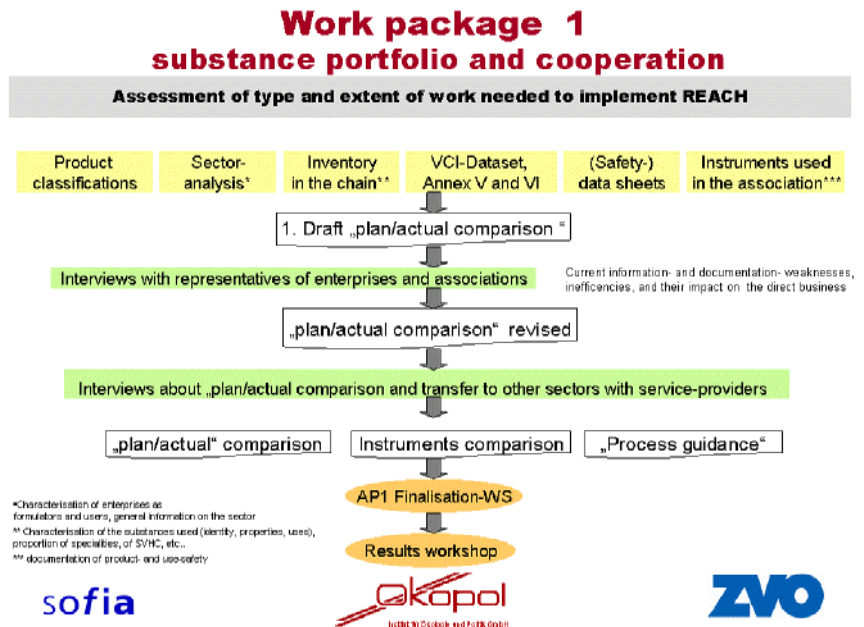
Work package 1
substance portfolio and cooperation

Assessment of type and extent of work needed to implement REACH

Product classifications

Sector-analysis*

Inventory in the chain**

VCI-Dataset, Annex V and VI

(Safety-) data sheets

Instruments used in the association***

1. Draft „plan/actual comparison “

Interviews with representatives of enterprises and associations

Current information- and documentation- weaknesses, inefficencies, and their impact on the direct business

„plan/actual comparison“ revised

Interviews about „plan/actual comparison and transfer to other sectors with service-providers

„plan/actual“ comparison

Instruments comparison

„Process guidance“

AP1 Finalisation-WS

Results workshop

*Characterisation of enterprises as formulators and users, general information on the sector
** Characterisation of the substances used (identity, properties, uses), proportion of specialties, of SVHC, etc..
*** documentation of product- and use-safety

sofia

Ökopol

Institut für Ökologie und Politik GmbH

ZVO